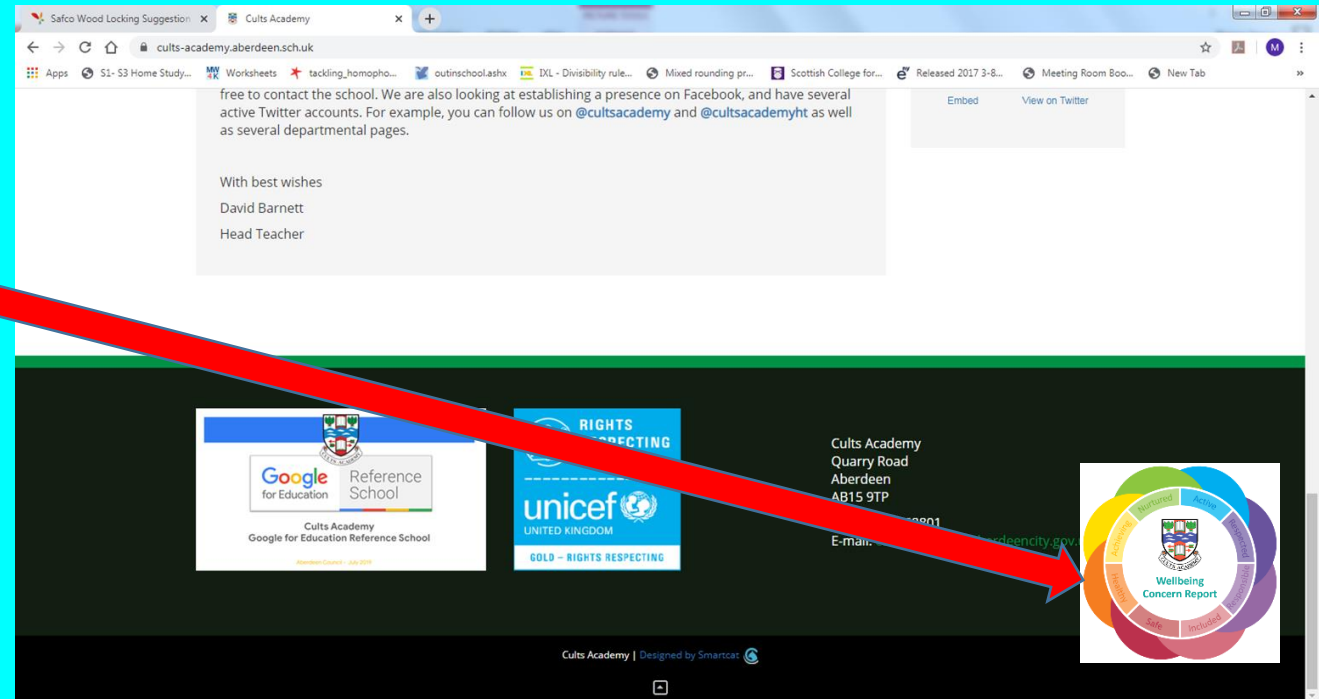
Safco Wood Locking Suggestion ×
Cults Academy ×
+
cults-academy.aberdeen.sch.uk
Apps
S1- S3 Home Study...
Worksheets
tackling_homopho...
outinschool.ashx
IXL - Divisibility rule...
Mixed rounding pr...
Scottish College for...
Released 2017 3-8...
Meeting Room Boo...
New Tab
»

free to contact the school. We are also looking at establishing a presence on Facebook, and have several active Twitter accounts. For example, you can follow us on @cultsacademy and @cultsacademyht as well as several departmental pages.

With best wishes
David Barnett
Head Teacher

Embed
View on Twitter

CULTS ACADEMY
Google for Education
Reference School
Cults Academy
Google for Education Reference School
Aberdeen Council - July 2019

RIGHTS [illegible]SPECTING
unicef
UNITED KINGDOM
GOLD – RIGHTS RESPECTING

Cults Academy
Quarry Road
Aberdeen
AB15 9TP
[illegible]801
E-mail: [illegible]erdeencity.gov.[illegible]

Nurtured
Active
Respected
Responsible
Included
Safe
Healthy
Achieving
CULTS ACADEMY
Wellbeing
Concern Report

Cults Academy | Designed by Smartcat